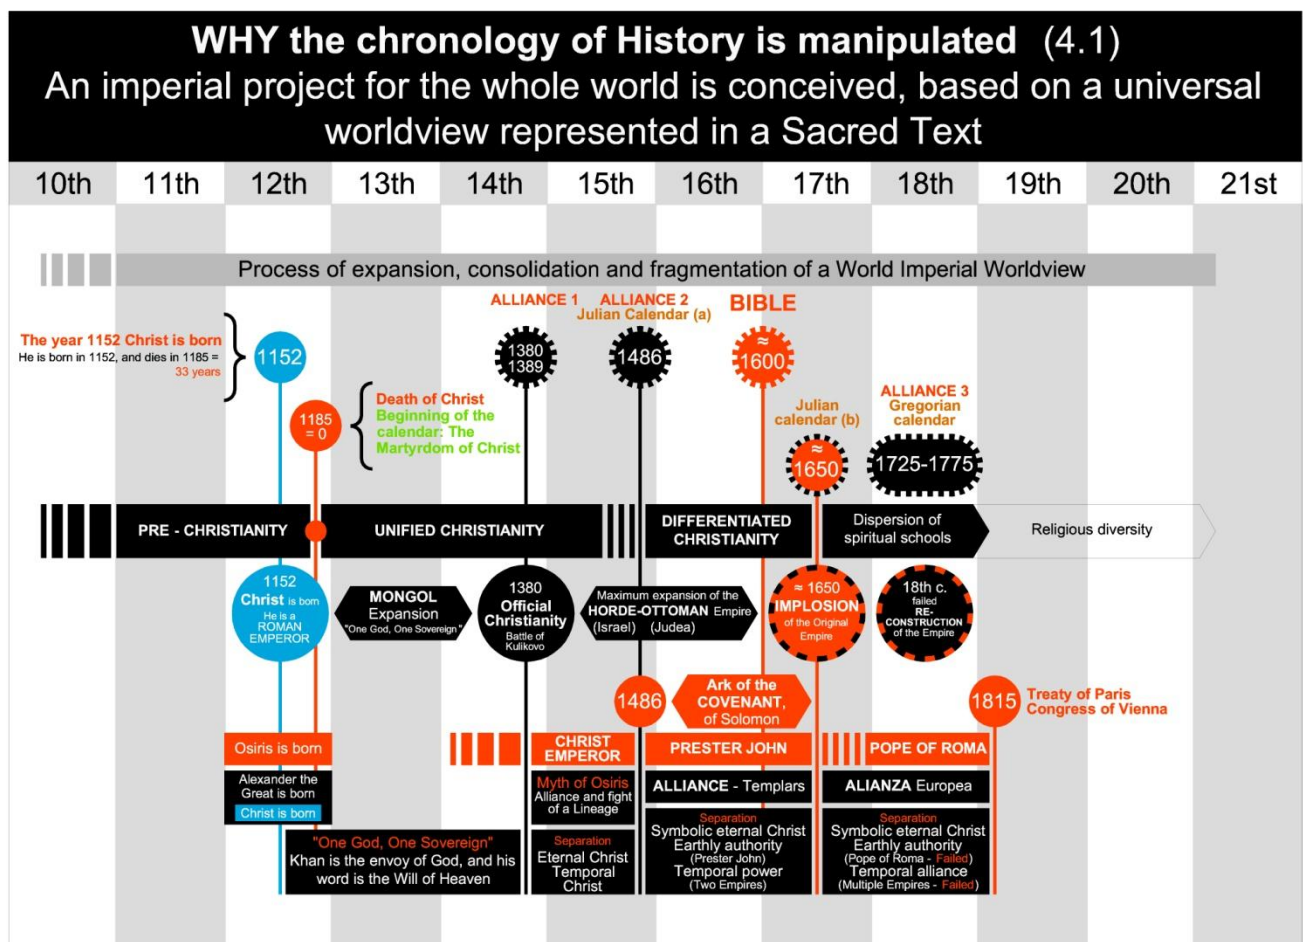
WHY the chronology of History is manipulated (4.1)
An imperial project for the whole world is conceived, based on a universal worldview represented in a Sacred Text

10th 11th 12th 13th 14th 15th 16th 17th 18th 19th 20th 21st

Process of expansion, consolidation and fragmentation of a World Imperial Worldview

The year 1152 Christ is born
He is born in 1152, and dies in 1185 = 33 years

1152

1185 = 0

Death of Christ
Beginning of the calendar: The Martyrdom of Christ

ALLIANCE 1
1380 1389

ALLIANCE 2
Julian Calendar (a)
1486

BIBLE
≈ 1600

Julian calendar (b)
≈ 1650

ALLIANCE 3
Gregorian calendar
1725-1775

PRE - CHRISTIANITY
UNIFIED CHRISTIANITY
DIFFERENTIATED CHRISTIANITY
Dispersion of spiritual schools
Religious diversity

1152
Christ is born
He is a ROMAN EMPEROR

MONGOL
Expansion
"One God, One Sovereign"

1380
Official Christianity
Battle of Kulikovo

Maximum expansion of the HORDE-OTTOMAN Empire
(Israel) (Judea)

≈ 1650
IMPLOSION
of the Original Empire

18th c.
failed
RE-CONSTRUCTION
of the Empire

1486

Ark of the COVENANT, of Solomon

1815
Treaty of Paris
Congress of Vienna

Osiris is born

Alexander the Great is born
Christ is born

"One God, One Sovereign"
Khan is the envoy of God, and his word is the Will of Heaven

CHRIST EMPEROR
Myth of Osiris
Alliance and fight of a Lineage

Separation
Eternal Christ
Temporal Christ

PRESTER JOHN
ALLIANCE - Templars
Separation
Symbolic eternal Christ
Earthly authority
(Prester John)
Temporal power
(Two Empires)

POPE OF ROMA
ALIANZA Europea
Separation
Symbolic eternal Christ
Earthly authority
(Pope of Roma - Failed)
Temporal alliance
(Multiple Empires - Failed)